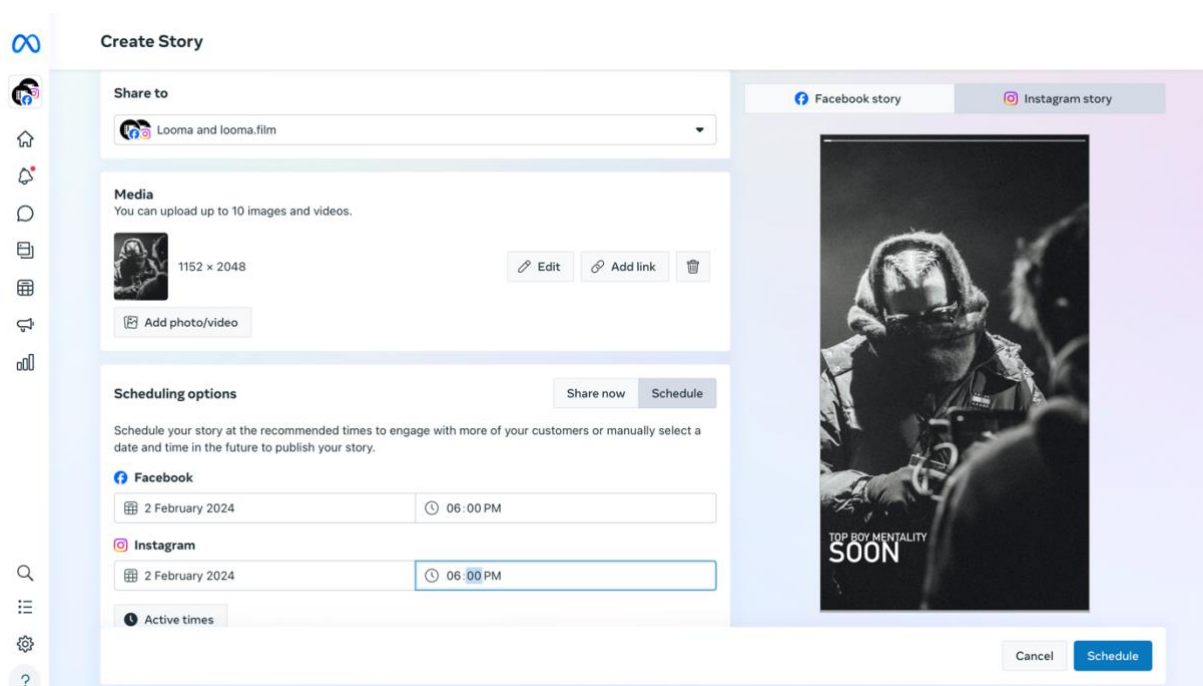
Create Story

Share to

Looma and looma.film

Media
You can upload up to 10 images and videos.

1152 × 2048

Edit

Add link

Add photo/video

Scheduling options

Share now

Schedule

Schedule your story at the recommended times to engage with more of your customers or manually select a date and time in the future to publish your story.

Facebook

2 February 2024

06:00 PM

Instagram

2 February 2024

06:00 PM

Active times

Facebook story

Instagram story

TOP BOY MENTALITY
SOON

Cancel

Schedule

?